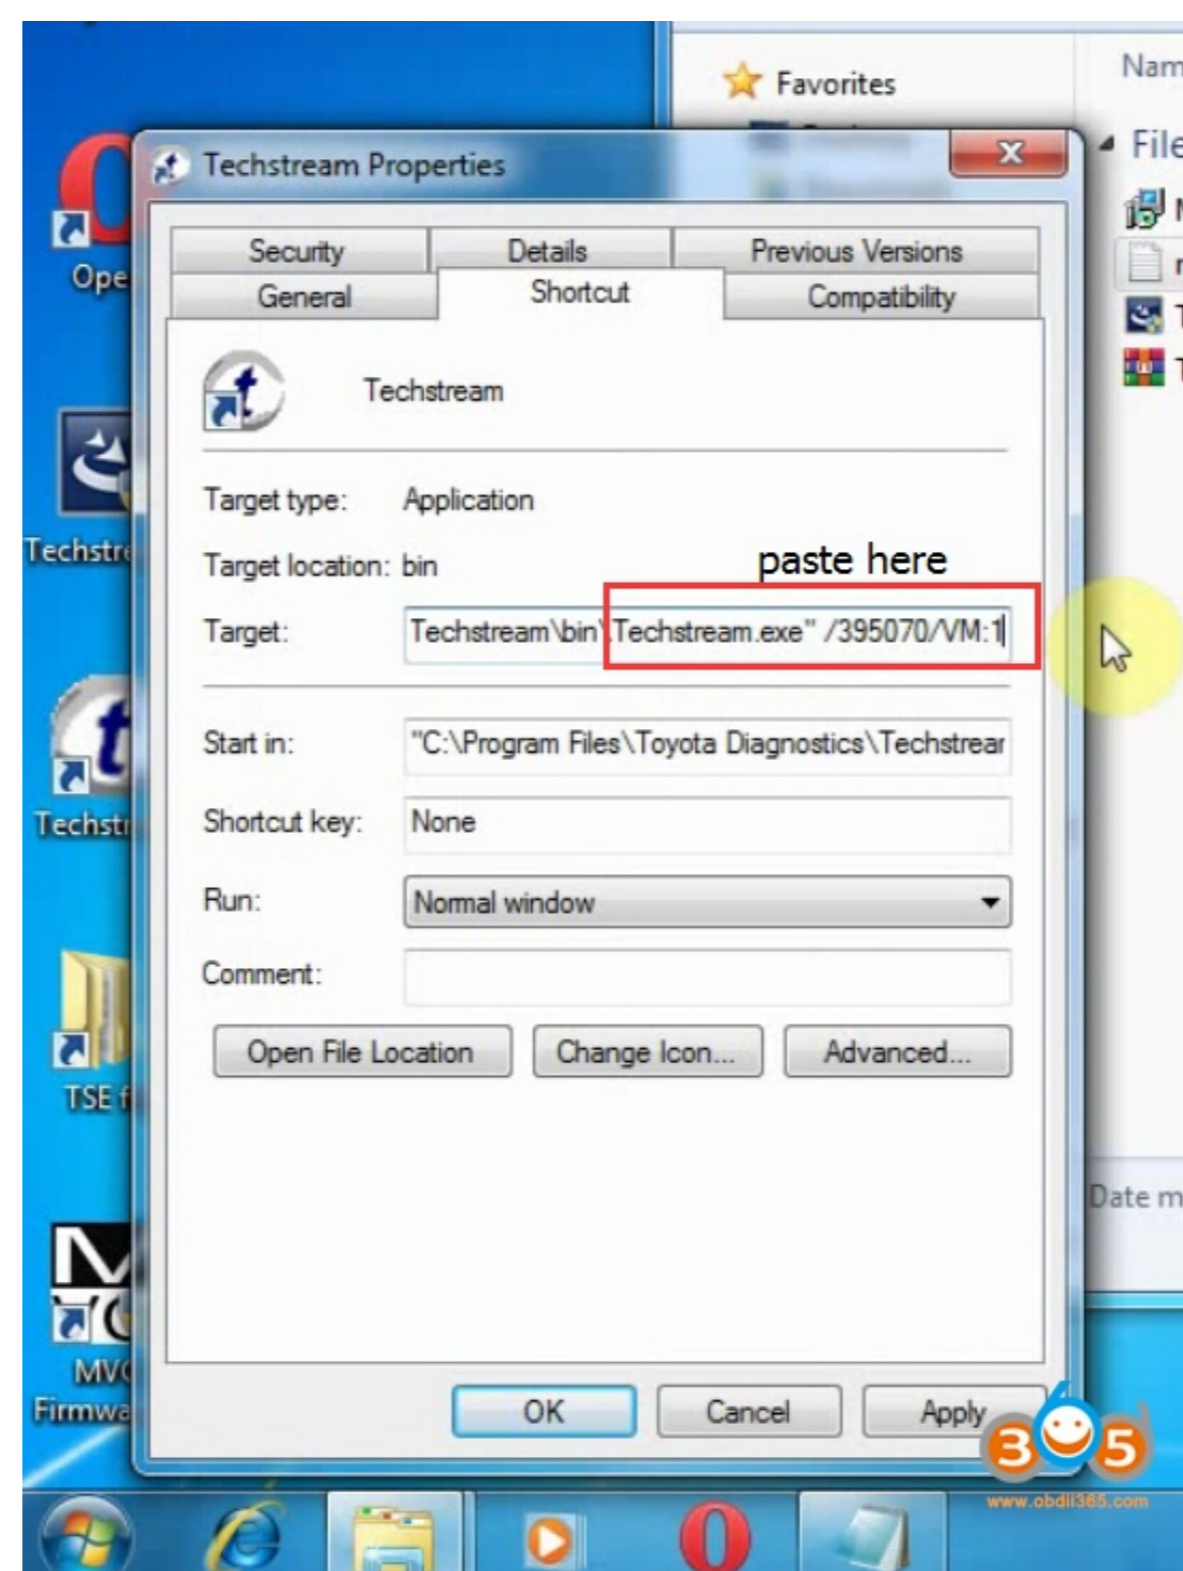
Ope

Techstr

Techstr

TSE f

MV Firmwa

Favorites

Nam

File

Techstream Properties

Security | Details | Previous Versions
General | Shortcut | Compatibility

Techstream

Target type: Application

Target location: bin

paste here

Target: Techstream\bin\Techstream.exe" /395070/VM:1

Start in: "C:\Program Files\Toyota Diagnostics\Techstrear

Shortcut key: None

Run: Normal window

Comment:

Open File Location | Change Icon... | Advanced...

OK | Cancel | Apply

Date m

365
www.obdii365.com